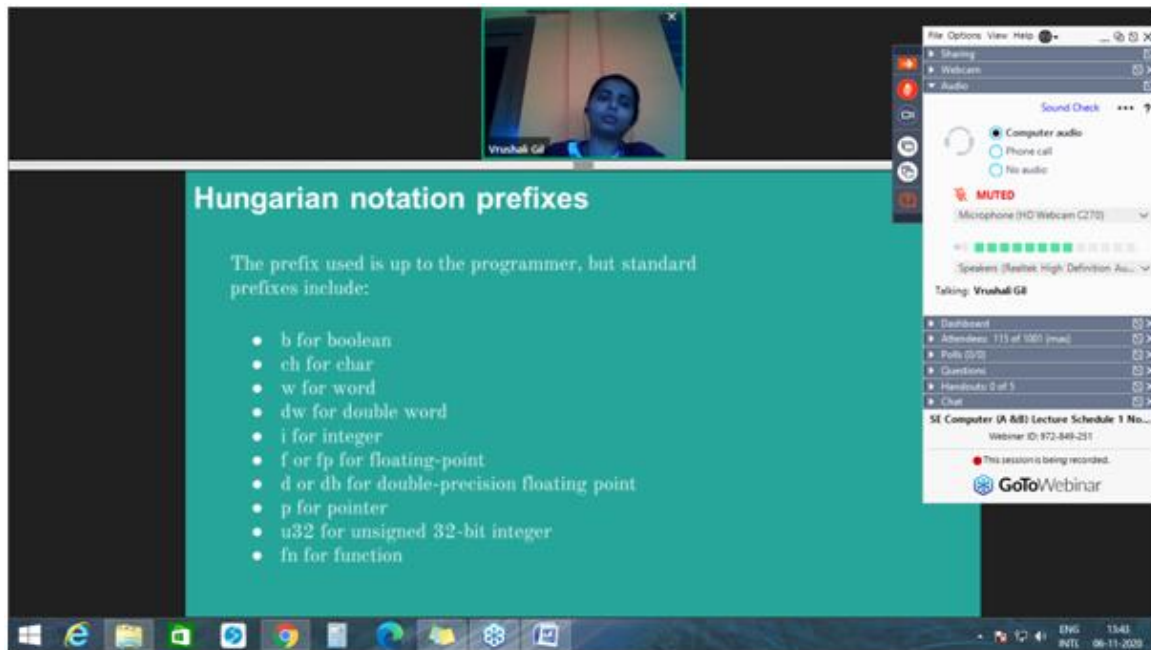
Vrushali Gil

Hungarian notation prefixes

The prefix used is up to the programmer, but standard prefixes include:

- b for boolean
- ch for char
- w for word
- dw for double word
- i for integer
- f or fp for floating-point
- d or db for double-precision floating point
- p for pointer
- u32 for unsigned 32-bit integer
- fn for function

File Options View Help
Sharing
Webcam
Audio
Sound Check
Computer audio
Phone call
No audio
MUTED
Microphone (HD Webcam C270)
Speakers (Realtek High Definition Au...
Talking: Vrushali Gil
Dashboard
Attendees: 115 of 1001 (max)
Polls (0/0)
Questions
Handouts: 0 of 5
Chat
SE Computer (A &B) Lecture Schedule 1 No...
Webinar ID: 972-849-251
This session is being recorded.
GoToWebinar

ENG INTL 13:43 06-11-2020